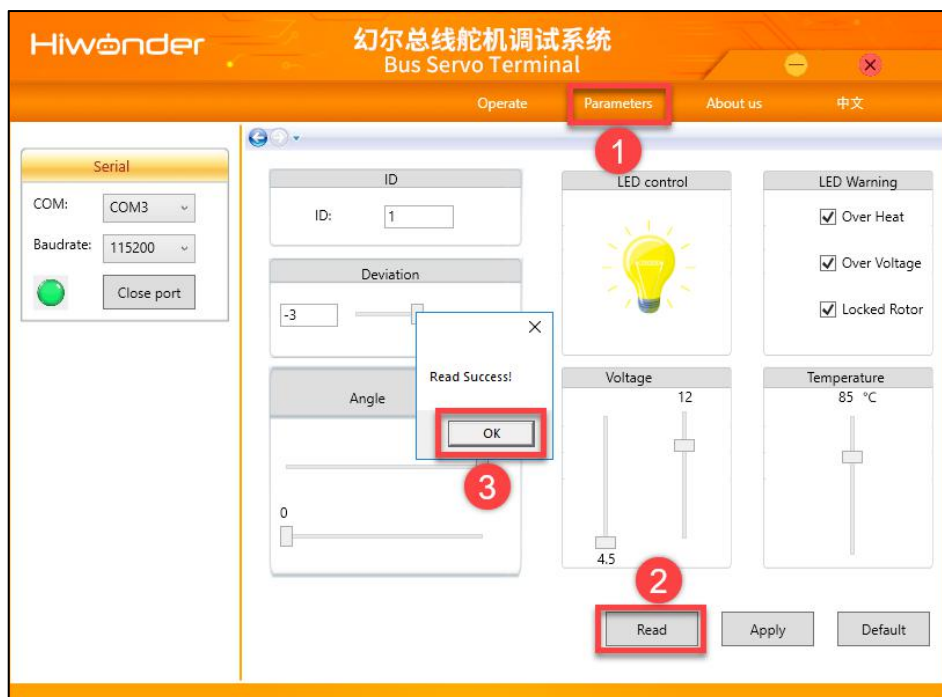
Hiwonder
幻尔总线舵机调试系统
Bus Servo Terminal

Operate
Parameters
About us
中文

1

Serial
COM: COM3
Baudrate: 115200
Close port

ID
ID: 1

Deviation
-3

Angle
0

Read Success!
OK

3

LED control

LED Warning
Over Heat
Over Voltage
Locked Rotor

Voltage
12
4.5

Temperature
85 °C

2

Read
Apply
Default